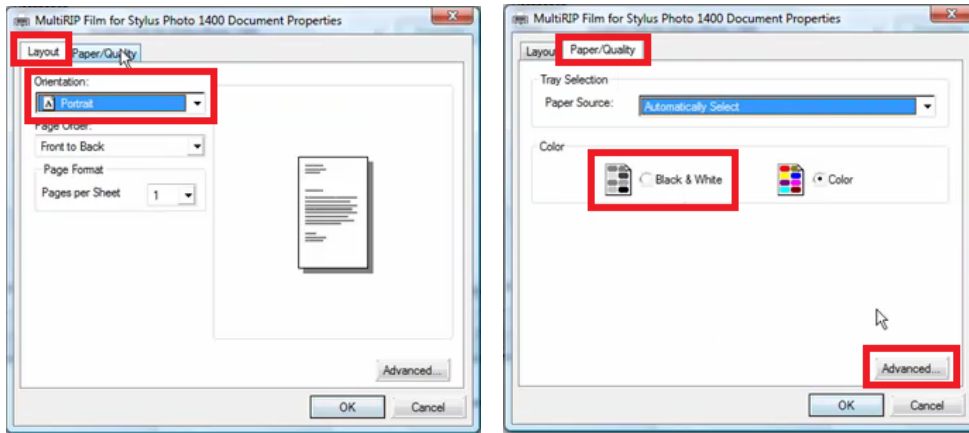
MultiRIP Film for Stylus Photo 1400 Document Properties

Layout
Paper/Quality

Orientation:
Portrait

Page Order:
Front to Back

Page Format
Pages per Sheet 1

Advanced...

OK
Cancel

MultiRIP Film for Stylus Photo 1400 Document Properties

Layout
Paper/Quality

Tray Selection
Paper Source: Automatically Select

Color
Black & White
Color

Advanced...

OK
Cancel